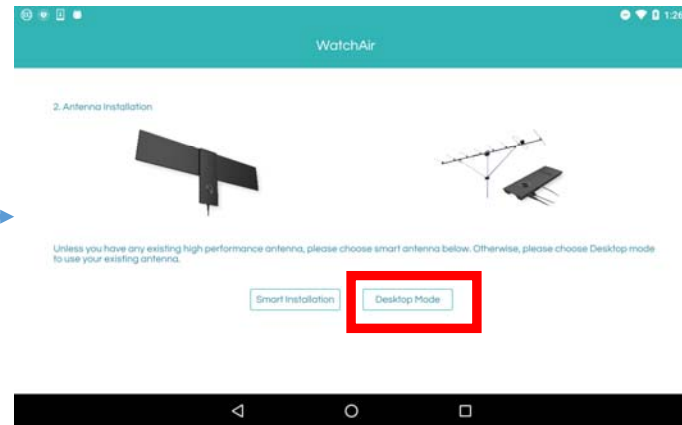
1:26

WatchAir

2. Antenna Installation

Unless you have any existing high performance antenna, please choose smart antenna below. Otherwise, please choose Desktop mode to use your existing antenna.

Smart Installation

Desktop Mode